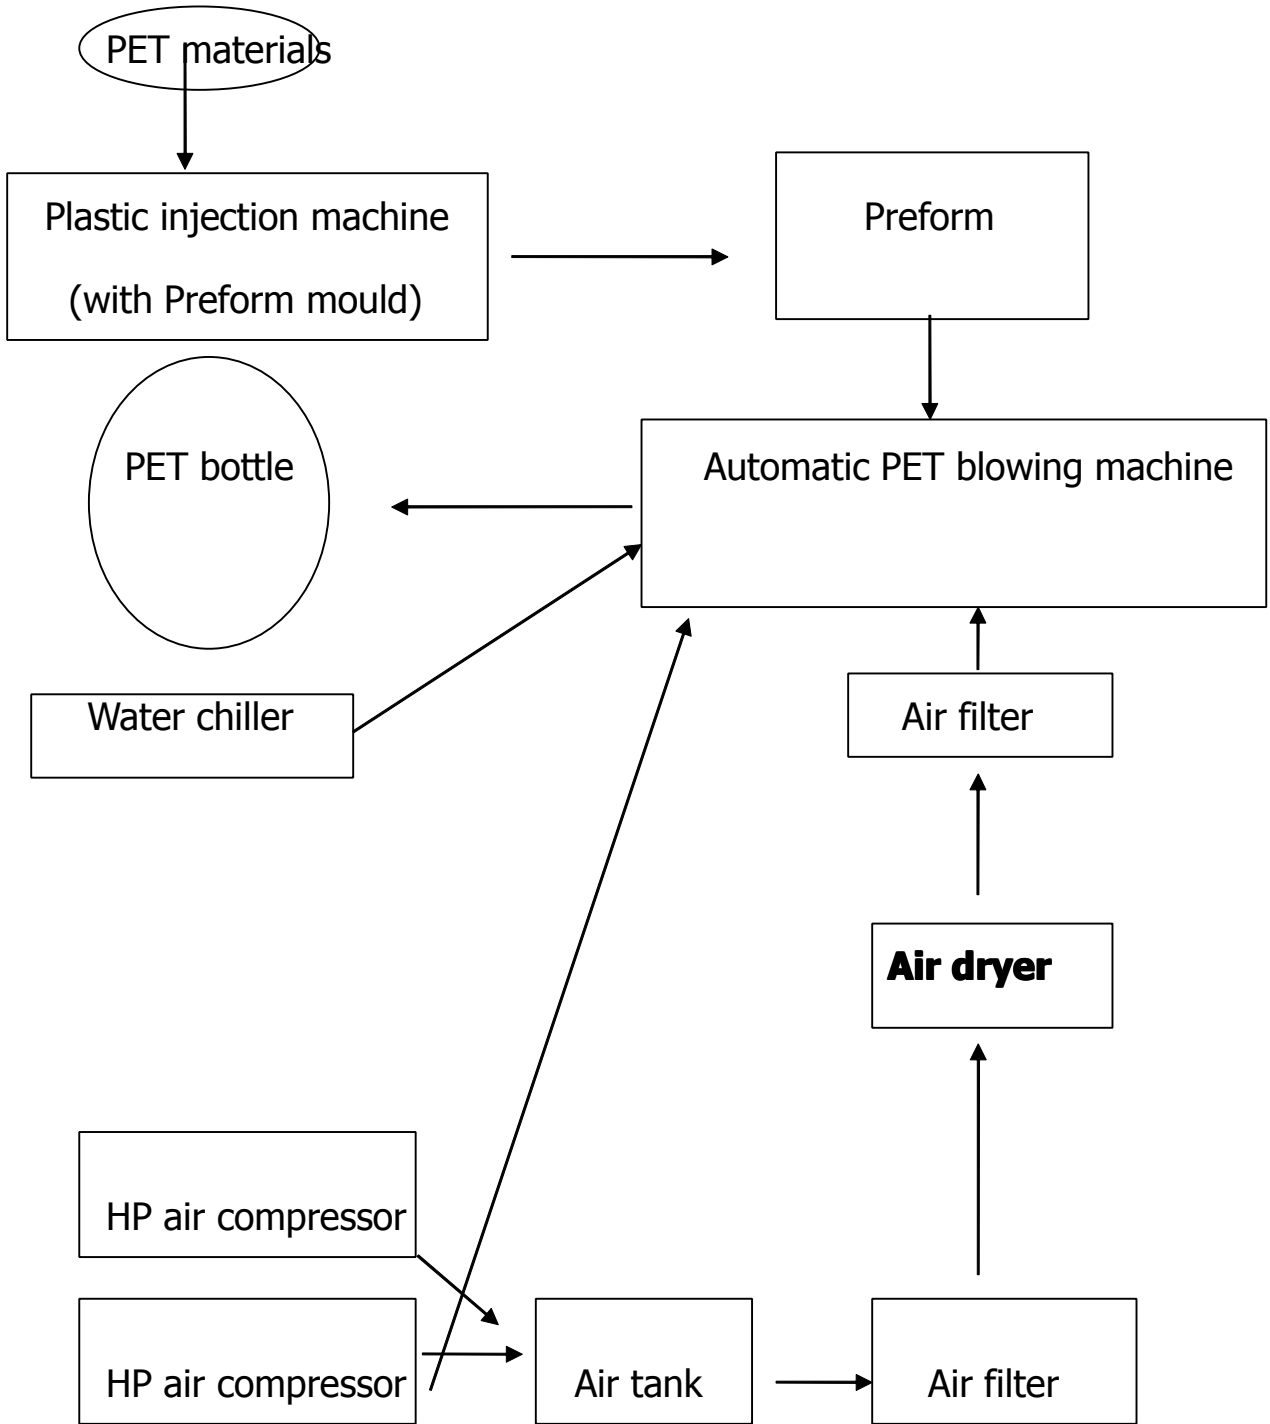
PET materials

Plastic injection machine
(with Preform mould)

Preform

PET bottle

Automatic PET blowing machine

Water chiller

Air filter

Air dryer

HP air compressor

HP air compressor

Air tank

Air filter